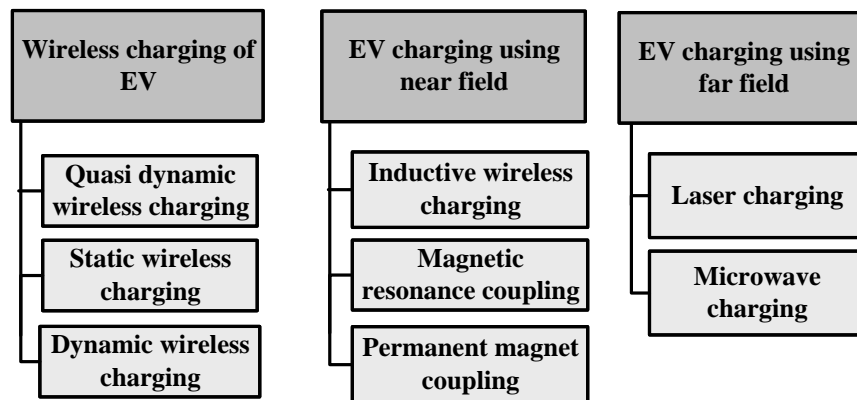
Wireless charging of EV

Quasi dynamic wireless charging

Static wireless charging

Dynamic wireless charging

EV charging using near field

Inductive wireless charging

Magnetic resonance coupling

Permanent magnet coupling

EV charging using far field

Laser charging

Microwave charging